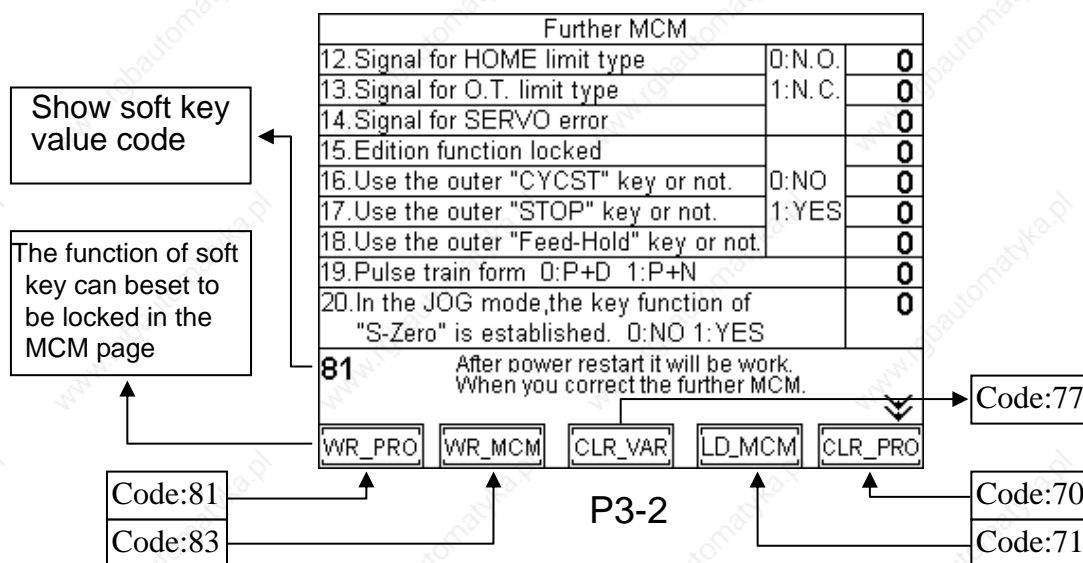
Show soft key value code

The function of soft key can beset to be locked in the MCM page

| Further MCM | | |
|---|---|---|
| 12.Signal for HOME limit type | 0:N.O. | 0 |
| 13.Signal for O.T. limit type | 1:N.C. | 0 |
| 14.Signal for SERVO error | | 0 |
| 15.Edition function locked | | 0 |
| 16.Use the outer "CYCST" key or not. | 0:NO | 0 |
| 17.Use the outer "STOP" key or not. | 1:YES | 0 |
| 18.Use the outer "Feed-Hold" key or not. | | 0 |
| 19.Pulse train form 0:P+D 1:P+N | | 0 |
| 20.In the JOG mode,the key function of "S-Zero" is established. 0:NO 1:YES | | 0 |

81 After power restart it will be work. When you correct the further MCM.

WR_PRO WR_MCM CLR_VAR LD_MCM CLR_PRO

Code:77

Code:81

Code:83

P3-2

Code:70

Code:71